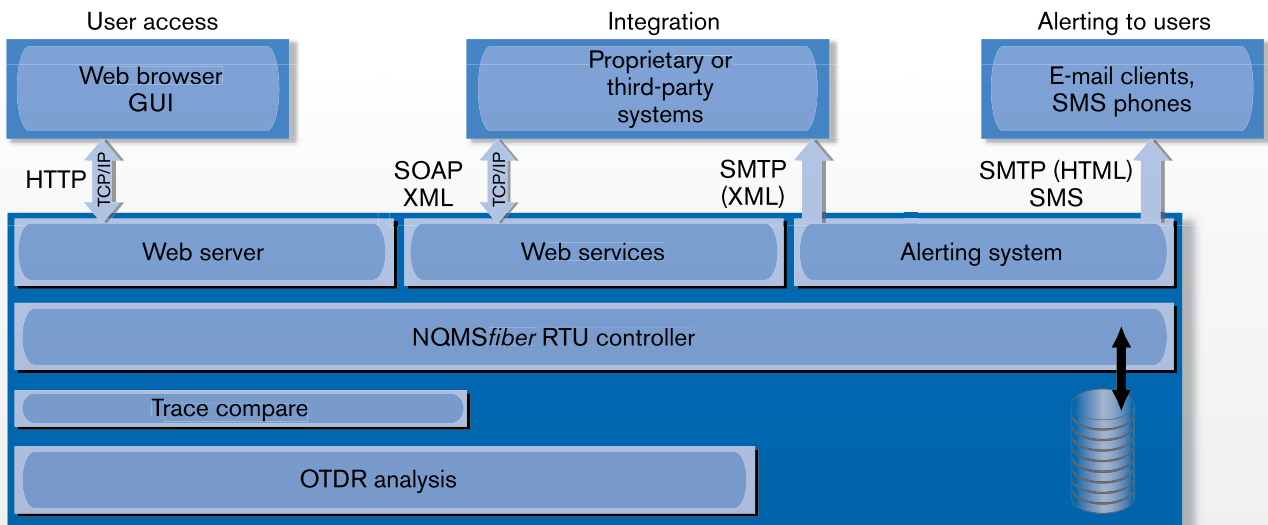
User access

Web browser GUI

Integration

Proprietary or third-party systems

Alerting to users

E-mail clients, SMS phones

HTTP

TCP/IP

SOAP XML

TCP/IP

SMTP (XML)

SMTP (HTML) SMS

Web server

Web services

Alerting system

NQMS*fiber* RTU controller

Trace compare

OTDR analysis